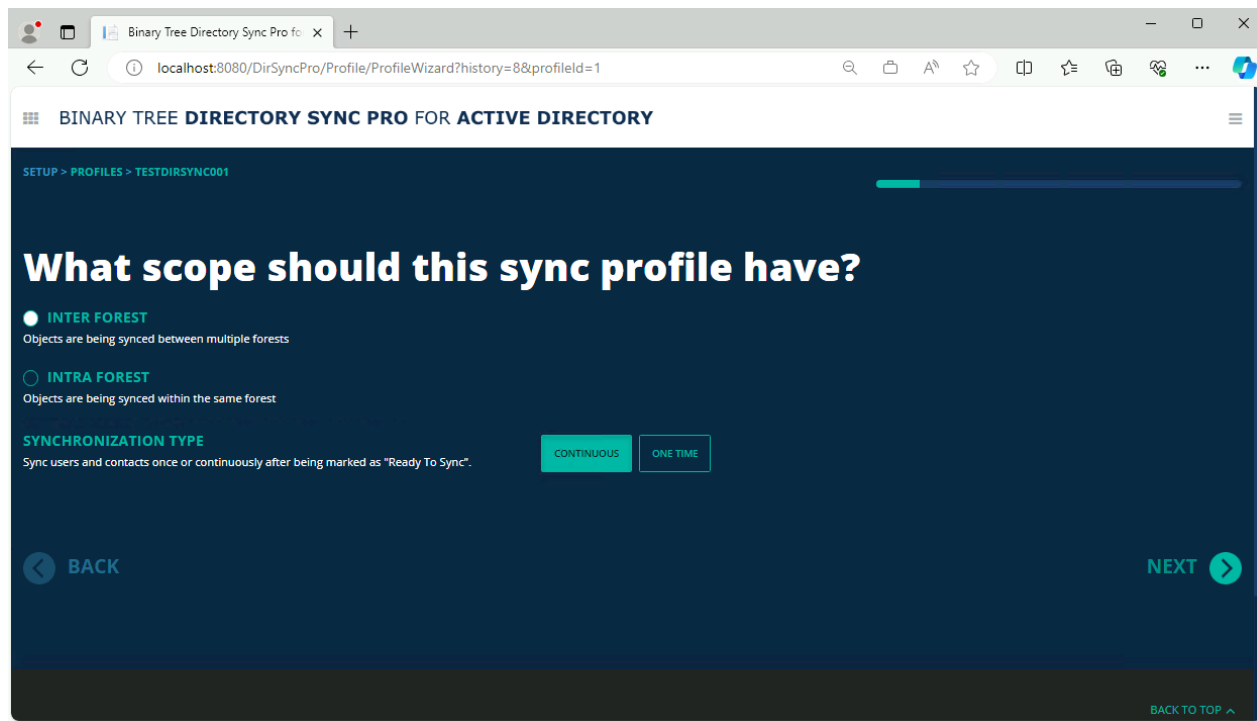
Binary Tree Directory Sync Pro fo

localhost:8080/DirSyncPro/Profile/ProfileWizard?history=8&profileId=1

BINARY TREE DIRECTORY SYNC PRO FOR ACTIVE DIRECTORY

SETUP > PROFILES > TESTDIRSYNC001

What scope should this sync profile have?

INTER FOREST
Objects are being synced between multiple forests

INTRA FOREST
Objects are being synced within the same forest

SYNCHRONIZATION TYPE
Sync users and contacts once or continuously after being marked as "Ready To Sync".

CONTINUOUS

ONE TIME

BACK

NEXT

BACK TO TOP